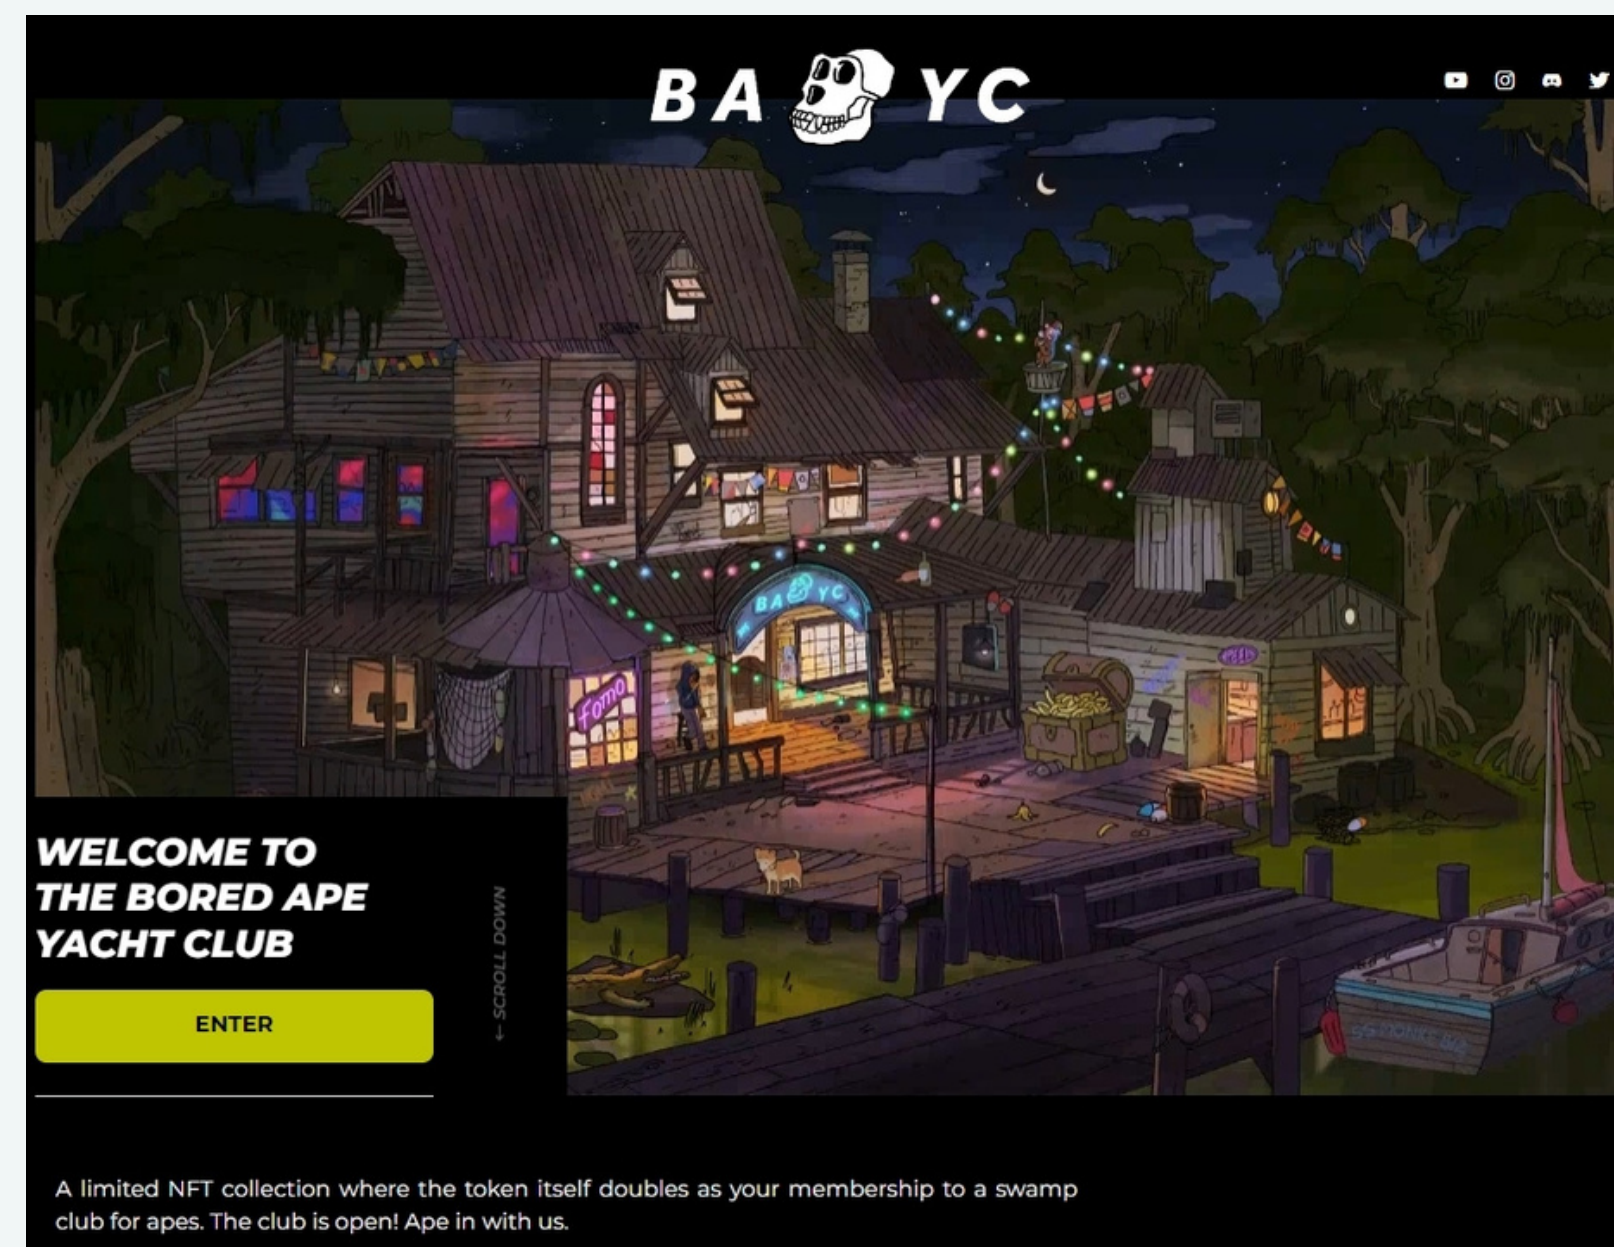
BA YC

BA YC

Fomo

WELCOME TO THE BORED APE YACHT CLUB

SCROLL DOWN

ENTER

A limited NFT collection where the token itself doubles as your membership to a swamp club for apes. The club is open! Ape in with us.